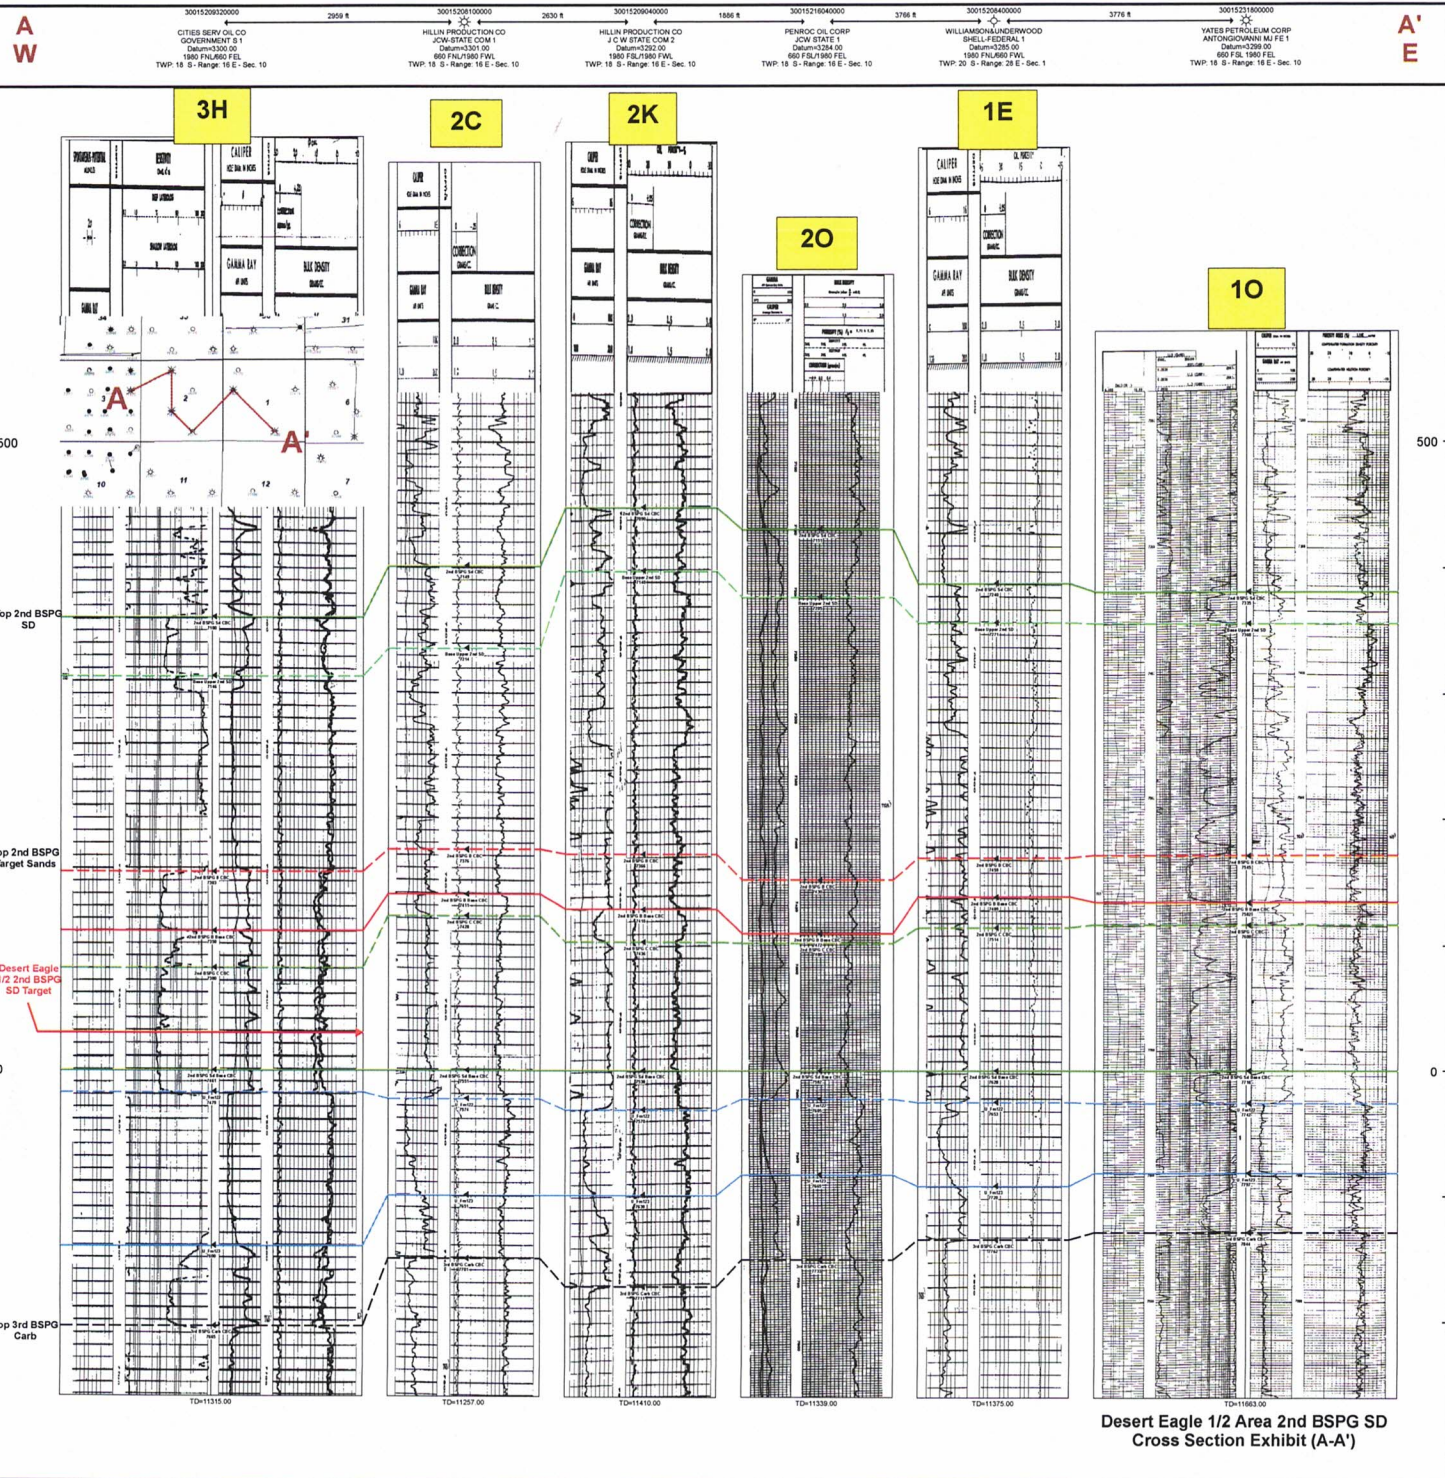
A
W

30015209320000
CITIES SERV OIL CO
GOVERNMENT S 1
Datum=3300.00
1980 FNL/660 FEL
TWP: 18 S - Range: 16 E - Sec. 10

2959 ft

30015208100000
HILLIN PRODUCTION CO
JCW-STATE COM 1
Datum=3301.00
660 FNL/1980 FWL
TWP: 18 S - Range: 16 E - Sec. 10

2630 ft

30015209040000
HILLIN PRODUCTION CO
J C W STATE COM 2
Datum=3292.00
1980 FSL/1980 FWL
TWP: 18 S - Range: 16 E - Sec. 10

1886 ft

30015216040000
PENROC OIL CORP
JCW STATE 1
Datum=3284.00
660 FSL/1980 FEL
TWP: 18 S - Range: 16 E - Sec. 10

3766 ft

30015208400000
WILLIAMSON&UNDERWOOD
SHELL-FEDERAL 1
Datum=3285.00
1980 FNL/660 FWL
TWP: 20 S - Range: 26 E - Sec. 1

3776 ft

30015231800000
YATES PETROLEUM CORP
ANTONGIOVANNI MJ FE 1
Datum=3299.00
660 FSL 1980 FEL
TWP: 18 S - Range: 16 E - Sec. 10

A'
E

3H

2C

2K

2O

1E

1O

CALIPER
GAMMA RAY
BULK DENSITY
CORRECTION

A
A'
3
2
1
6
10
11
12
7

500

500

Top 2nd BSPG SD

Top 2nd BSPG Target Sands

Desert Eagle 1/2 2nd BSPG SD Target

0

0

Top 3rd BSPG Carb

TD=11315.00

TD=11257.00

TD=11410.00

TD=11339.00

TD=11375.00

TD=11663.00

Desert Eagle 1/2 Area 2nd BSPG SD
Cross Section Exhibit (A-A')